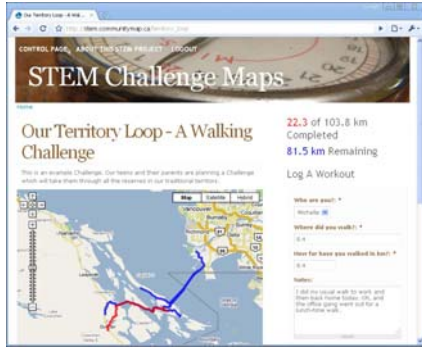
Our Territory Loop - A Walk... ×

stem.communitymap.ca/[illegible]

CONTROL PAGE ABOUT THE STEM PROJECT LOGOUT

STEM Challenge Maps

Home

Our Territory Loop - A Walking Challenge

This is an example Challenge. Our teens and their parents are planning a Challenge which will take them through all the reserves in our traditional territory.

Map Satellite Hybrid

22.3 of 103.8 km Completed

81.5 km Remaining

Log A Workout

Who are you?: *

Michelle

Where did you walk?: *

0.4

How far have you walked in km?: *

0.4

Notes:

I did my usual walk to work and then back home today. Oh, and the office gang went out for a lunch-time walk.